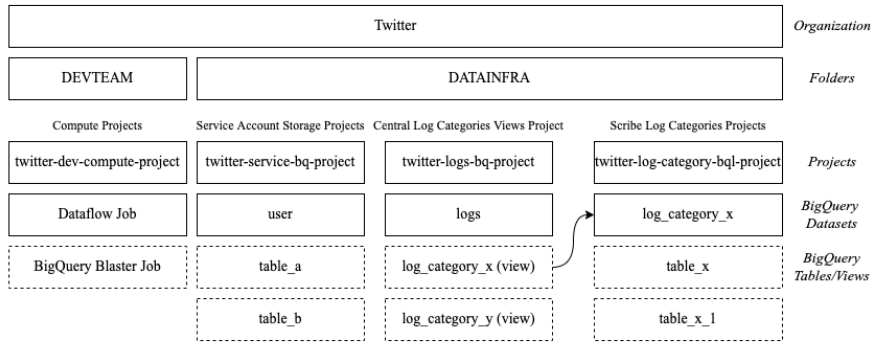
Twitter

*Organization*

DEVTEAM

DATAINFRA

*Folders*

Compute Projects

Service Account Storage Projects

Central Log Categories Views Project

Scribe Log Categories Projects

twitter-dev-compute-project

twitter-service-bq-project

twitter-logs-bq-project

twitter-log-category-bql-project

*Projects*

Dataflow Job

user

logs

log_category_x

*BigQuery Datasets*

BigQuery Blaster Job

table_a

log_category_x (view)

table_x

*BigQuery Tables/Views*

table_b

log_category_y (view)

table_x_1